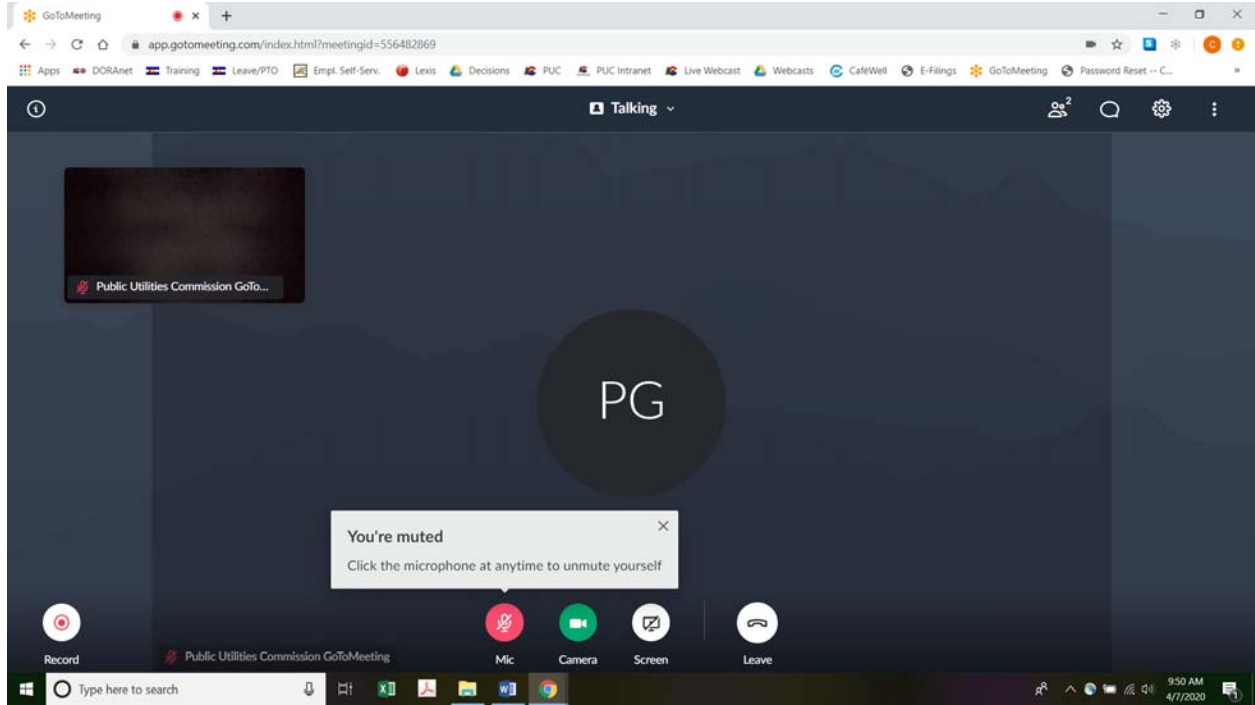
GoToMeeting
app.gotomeeting.com/index.html?meetingid=556482869
Apps DORAnet Training Leave/PTO Empl. Self-Serv. Lexis Decisions PUC PUC Intranet Live Webcast Webcasts CaféWell E-Filings GoToMeeting Password Reset -- C...

Talking

2

Public Utilities Commission GoTo...

PG

You're muted
Click the microphone at anytime to unmute yourself

Record
Public Utilities Commission GoToMeeting
Mic
Camera
Screen
Leave

Type here to search
9:50 AM
4/7/2020